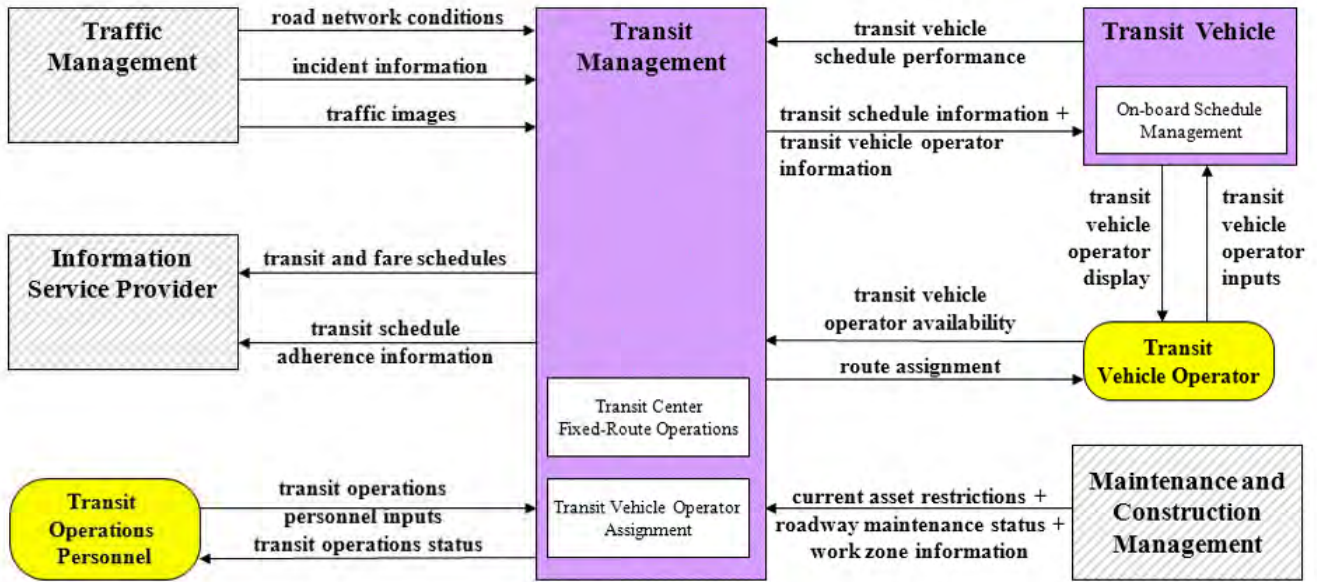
Traffic Management

road network conditions

incident information

traffic images

Transit Management

transit vehicle schedule performance

Transit Vehicle

On-board Schedule Management

transit schedule information + transit vehicle operator information

transit vehicle operator display

transit vehicle operator inputs

Information Service Provider

transit and fare schedules

transit schedule adherence information

transit vehicle operator availability

route assignment

Transit Vehicle Operator

Transit Center Fixed-Route Operations

Transit Operations Personnel

transit operations personnel inputs

transit operations status

Transit Vehicle Operator Assignment

current asset restrictions + roadway maintenance status + work zone information

Maintenance and Construction Management